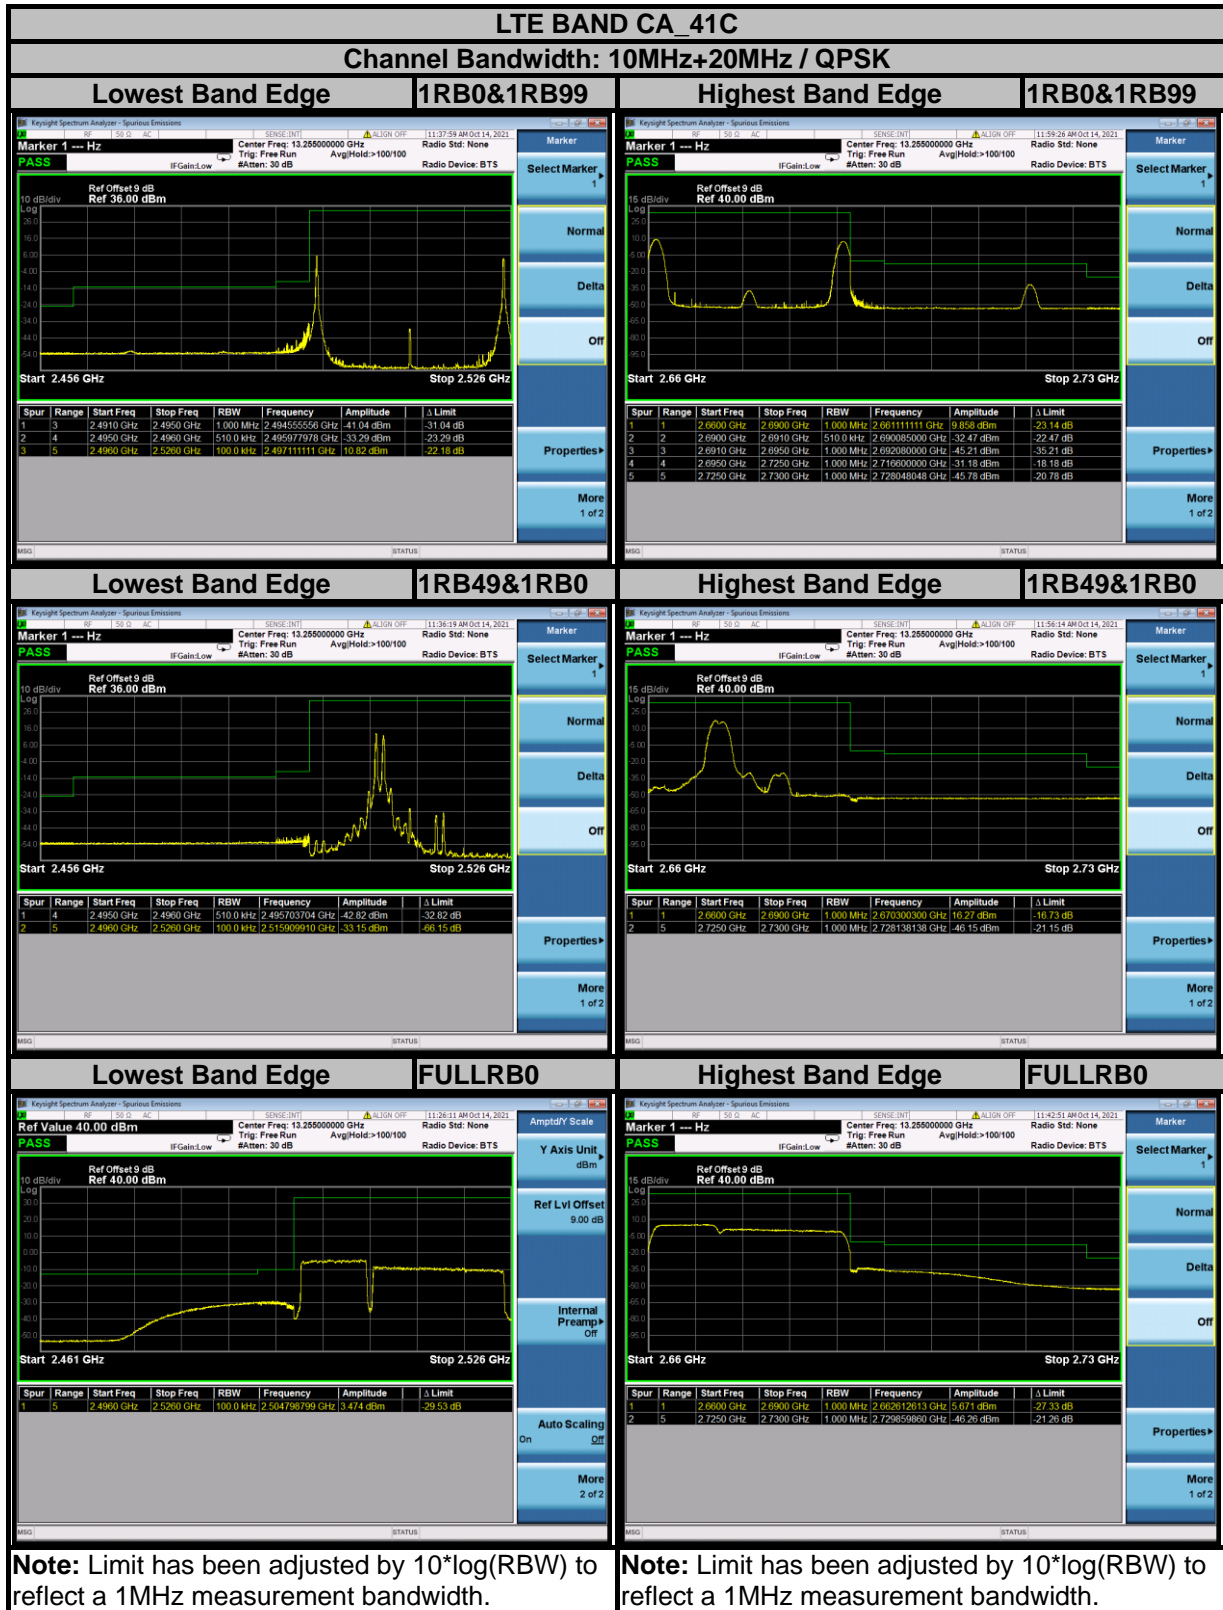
LTE BAND CA_41C

Channel Bandwidth: 10MHz+20MHz / QPSK

| Lowest Band Edge | 1RB0&1RB99 | Highest Band Edge | 1RB0&1RB99 |
|---|---|---|---|

Keysight Spectrum Analyzer - Spurious Emissions
RF 50 Ω AC SENSE:INT ALIGN OFF 11:37:59 AM Oct 14, 2021
Marker 1 --- Hz
PASS
Center Freq: 13.255000000 GHz
Trig: Free Run Avg|Hold:>100/100
#Atten: 30 dB
IFGain:Low
Radio Std: None
Radio Device: BTS
Marker
Select Marker 1
Normal
Delta
Off
Properties
More 1 of 2
10 dB/div Log
Ref Offset 9 dB
Ref 36.00 dBm
26.0 16.0 6.00 -4.00 -14.0 -24.0 -34.0 -44.0 -54.0
Start 2.456 GHz Stop 2.526 GHz

| Spur | Range | Start Freq | Stop Freq | RBW | Frequency | Amplitude | Δ Limit |
|---|---|---|---|---|---|---|---|
| 1 | 3 | 2.4910 GHz | 2.4950 GHz | 1.000 MHz | 2.494555556 GHz | -41.04 dBm | -31.04 dB |
| 2 | 4 | 2.4950 GHz | 2.4960 GHz | 510.0 kHz | 2.495977978 GHz | -33.29 dBm | -23.29 dB |
| 3 | 5 | 2.4960 GHz | 2.5260 GHz | 100.0 kHz | 2.497111111 GHz | 10.82 dBm | -22.18 dB |

MSG STATUS

Keysight Spectrum Analyzer - Spurious Emissions
RF 50 Ω AC SENSE:INT ALIGN OFF 11:59:26 AM Oct 14, 2021
Marker 1 --- Hz
PASS
Center Freq: 13.255000000 GHz
Trig: Free Run Avg|Hold:>100/100
#Atten: 30 dB
IFGain:Low
Radio Std: None
Radio Device: BTS
Marker
Select Marker 1
Normal
Delta
Off
Properties
More 1 of 2
15 dB/div Log
Ref Offset 9 dB
Ref 40.00 dBm
25.0 10.0 -5.00 -20.0 -35.0 -50.0 -65.0 -80.0 -95.0
Start 2.66 GHz Stop 2.73 GHz

| Spur | Range | Start Freq | Stop Freq | RBW | Frequency | Amplitude | Δ Limit |
|---|---|---|---|---|---|---|---|
| 1 | 1 | 2.6600 GHz | 2.6900 GHz | 1.000 MHz | 2.661111111 GHz | 9.858 dBm | -23.14 dB |
| 2 | 2 | 2.6900 GHz | 2.6910 GHz | 510.0 kHz | 2.690085000 GHz | -32.47 dBm | -22.47 dB |
| 3 | 3 | 2.6910 GHz | 2.6950 GHz | 1.000 MHz | 2.692080000 GHz | -45.21 dBm | -35.21 dB |
| 4 | 4 | 2.6950 GHz | 2.7250 GHz | 1.000 MHz | 2.716600000 GHz | -31.18 dBm | -18.18 dB |
| 5 | 5 | 2.7250 GHz | 2.7300 GHz | 1.000 MHz | 2.728048048 GHz | -45.78 dBm | -20.78 dB |

MSG STATUS

| Lowest Band Edge | 1RB49&1RB0 | Highest Band Edge | 1RB49&1RB0 |
|---|---|---|---|

Keysight Spectrum Analyzer - Spurious Emissions
RF 50 Ω AC SENSE:INT ALIGN OFF 11:36:19 AM Oct 14, 2021
Marker 1 --- Hz
PASS
Center Freq: 13.255000000 GHz
Trig: Free Run Avg|Hold:>100/100
#Atten: 30 dB
IFGain:Low
Radio Std: None
Radio Device: BTS
Marker
Select Marker 1
Normal
Delta
Off
Properties
More 1 of 2
10 dB/div Log
Ref Offset 9 dB
Ref 36.00 dBm
26.0 16.0 6.00 -4.00 -14.0 -24.0 -34.0 -44.0 -54.0
Start 2.456 GHz Stop 2.526 GHz

| Spur | Range | Start Freq | Stop Freq | RBW | Frequency | Amplitude | Δ Limit |
|---|---|---|---|---|---|---|---|
| 1 | 4 | 2.4950 GHz | 2.4960 GHz | 510.0 kHz | 2.495703704 GHz | -42.82 dBm | -32.82 dB |
| 2 | 5 | 2.4960 GHz | 2.5260 GHz | 100.0 kHz | 2.515909910 GHz | -33.15 dBm | -66.15 dB |

MSG STATUS

Keysight Spectrum Analyzer - Spurious Emissions
RF 50 Ω AC SENSE:INT ALIGN OFF 11:56:14 AM Oct 14, 2021
Marker 1 --- Hz
PASS
Center Freq: 13.255000000 GHz
Trig: Free Run Avg|Hold:>100/100
#Atten: 30 dB
IFGain:Low
Radio Std: None
Radio Device: BTS
Marker
Select Marker 1
Normal
Delta
Off
Properties
More 1 of 2
15 dB/div Log
Ref Offset 9 dB
Ref 40.00 dBm
25.0 10.0 -5.00 -20.0 -35.0 -50.0 -65.0 -80.0 -95.0
Start 2.66 GHz Stop 2.73 GHz

| Spur | Range | Start Freq | Stop Freq | RBW | Frequency | Amplitude | Δ Limit |
|---|---|---|---|---|---|---|---|
| 1 | 1 | 2.6600 GHz | 2.6900 GHz | 1.000 MHz | 2.670300300 GHz | 16.27 dBm | -16.73 dB |
| 2 | 5 | 2.7250 GHz | 2.7300 GHz | 1.000 MHz | 2.728138138 GHz | -46.15 dBm | -21.15 dB |

MSG STATUS

| Lowest Band Edge | FULLRB0 | Highest Band Edge | FULLRB0 |
|---|---|---|---|

Keysight Spectrum Analyzer - Spurious Emissions
RF 50 Ω AC SENSE:INT ALIGN OFF 11:26:11 AM Oct 14, 2021
Ref Value 40.00 dBm
PASS
Center Freq: 13.255000000 GHz
Trig: Free Run Avg|Hold:>100/100
#Atten: 30 dB
IFGain:Low
Radio Std: None
Radio Device: BTS
Amptd/Y Scale
Y Axis Unit dBm
Ref Lvl Offset 9.00 dB
Internal Preamp Off
Auto Scaling On Off
More 2 of 2
10 dB/div Log
Ref Offset 9 dB
Ref 40.00 dBm
30.0 20.0 10.0 0.00 -10.0 -20.0 -30.0 -40.0 -50.0
Start 2.461 GHz Stop 2.526 GHz

| Spur | Range | Start Freq | Stop Freq | RBW | Frequency | Amplitude | Δ Limit |
|---|---|---|---|---|---|---|---|
| 1 | 5 | 2.4960 GHz | 2.5260 GHz | 100.0 kHz | 2.504798799 GHz | 3.474 dBm | -29.53 dB |

MSG STATUS

Keysight Spectrum Analyzer - Spurious Emissions
RF 50 Ω AC SENSE:INT ALIGN OFF 11:42:51 AM Oct 14, 2021
Marker 1 --- Hz
PASS
Center Freq: 13.255000000 GHz
Trig: Free Run Avg|Hold:>100/100
#Atten: 30 dB
IFGain:Low
Radio Std: None
Radio Device: BTS
Marker
Select Marker 1
Normal
Delta
Off
Properties
More 1 of 2
15 dB/div Log
Ref Offset 9 dB
Ref 40.00 dBm
25.0 10.0 -5.00 -20.0 -35.0 -50.0 -65.0 -80.0 -95.0
Start 2.66 GHz Stop 2.73 GHz

| Spur | Range | Start Freq | Stop Freq | RBW | Frequency | Amplitude | Δ Limit |
|---|---|---|---|---|---|---|---|
| 1 | 1 | 2.6600 GHz | 2.6900 GHz | 1.000 MHz | 2.662612613 GHz | 5.671 dBm | -27.33 dB |
| 2 | 5 | 2.7250 GHz | 2.7300 GHz | 1.000 MHz | 2.729859860 GHz | -46.26 dBm | -21.26 dB |

MSG STATUS

**Note:** Limit has been adjusted by 10*log(RBW) to reflect a 1MHz measurement bandwidth.

**Note:** Limit has been adjusted by 10*log(RBW) to reflect a 1MHz measurement bandwidth.